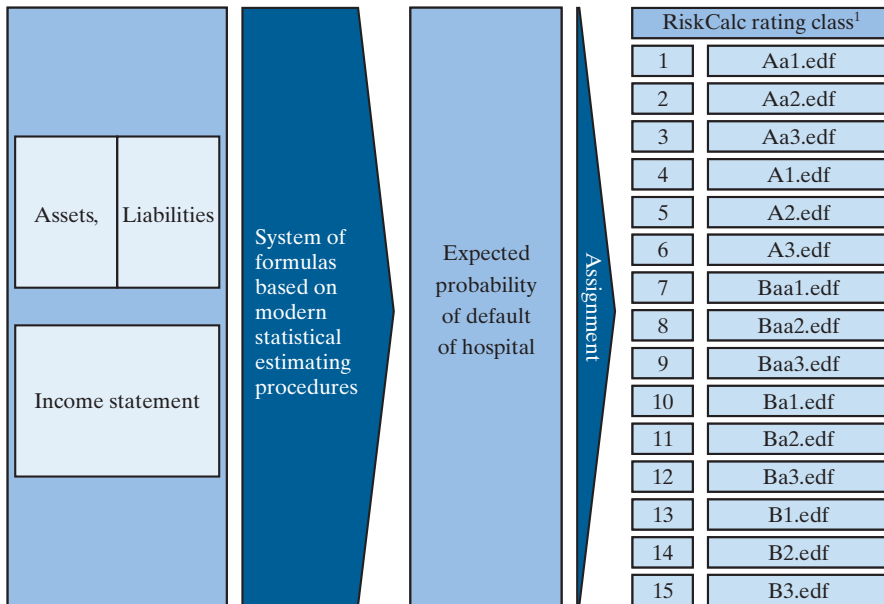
Assets,

Liabilities

Income statement

System of formulas based on modern statistical estimating procedures

Expected probability of default of hospital

Assignment

| RiskCalc rating class$^1$ | |
|---|---|
| 1 | Aa1.edf |
| 2 | Aa2.edf |
| 3 | Aa3.edf |
| 4 | A1.edf |
| 5 | A2.edf |
| 6 | A3.edf |
| 7 | Baa1.edf |
| 8 | Baa2.edf |
| 9 | Baa3.edf |
| 10 | Ba1.edf |
| 11 | Ba2.edf |
| 12 | Ba3.edf |
| 13 | B1.edf |
| 14 | B2.edf |
| 15 | B3.edf |